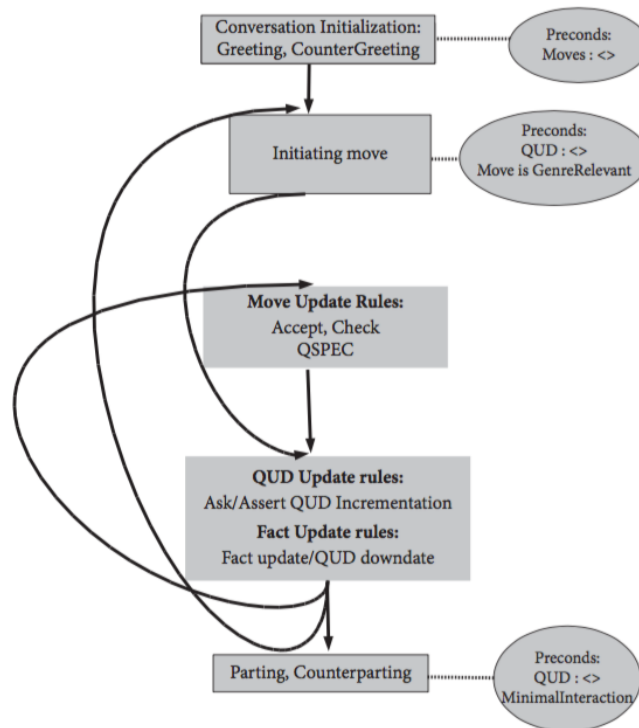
Conversation Initialization: Greeting, CounterGreeting

Preconds: Moves : <>

Initiating move

Preconds: QUD : <> Move is GenreRelevant

**Move Update Rules:**
Accept, Check
QSPEC

**QUD Update rules:**
Ask/Assert QUD Incrementation
**Fact Update rules:**
Fact update/QUD downdate

Parting, Counterparting

Preconds: QUD : <> MinimalInteraction